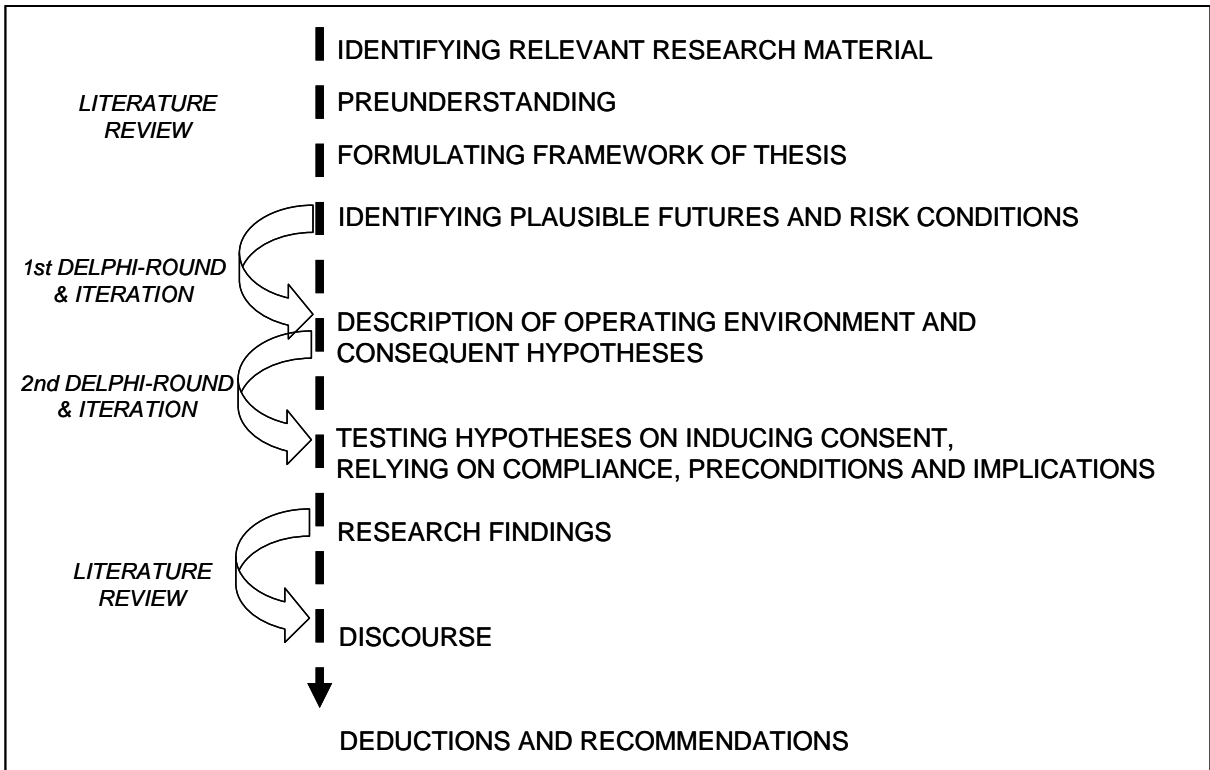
IDENTIFYING RELEVANT RESEARCH MATERIAL

LITERATURE REVIEW

PREUNDERSTANDING

FORMULATING FRAMEWORK OF THESIS

IDENTIFYING PLAUSIBLE FUTURES AND RISK CONDITIONS

1st DELPHI-ROUND & ITERATION

DESCRIPTION OF OPERATING ENVIRONMENT AND CONSEQUENT HYPOTHESES

2nd DELPHI-ROUND & ITERATION

TESTING HYPOTHESES ON INDUCING CONSENT, RELYING ON COMPLIANCE, PRECONDITIONS AND IMPLICATIONS

RESEARCH FINDINGS

LITERATURE REVIEW

DISCOURSE

DEDUCTIONS AND RECOMMENDATIONS